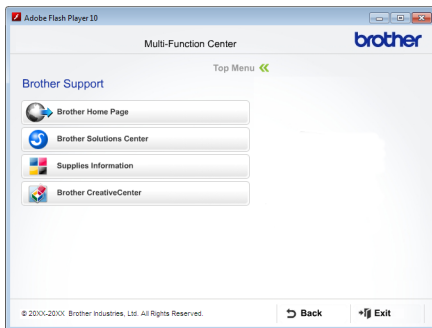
Adobe Flash Player 10

Multi-Function Center

brother

Top Menu

Brother Support

Brother Home Page

Brother Solutions Center

Supplies Information

Brother CreativeCenter

© 20XX-20XX Brother Industries, Ltd. All Rights Reserved.

Back

Exit